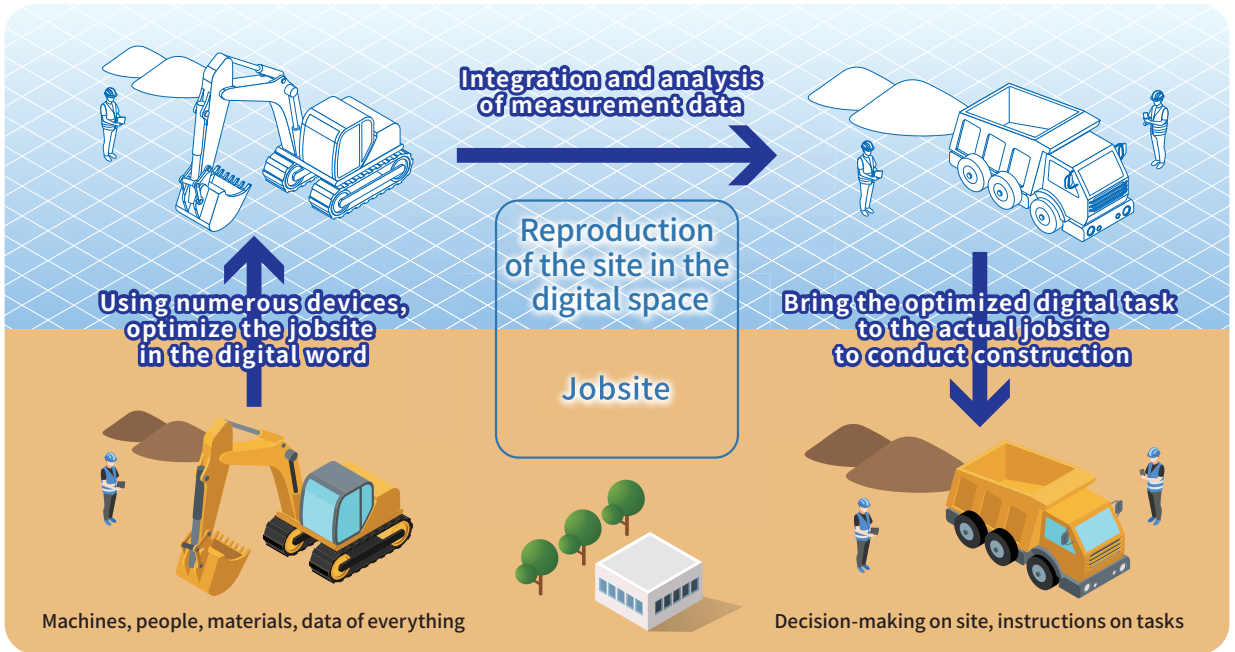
Integration and analysis of measurement data

Reproduction of the site in the digital space

Using numerous devices, optimize the jobsite in the digital word

Bring the optimized digital task to the actual jobsite to conduct construction

Jobsite

Machines, people, materials, data of everything

Decision-making on site, instructions on tasks